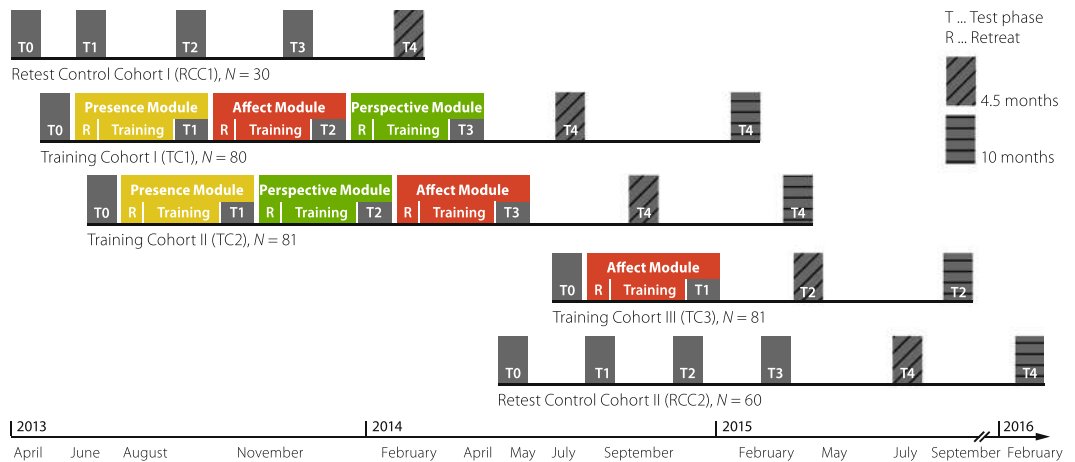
T0 T1 T2 T3 T4

Retest Control Cohort I (RCC1), $N = 30$

T ... Test phase
R ... Retreat

4.5 months

10 months

T0 Presence Module R Training T1 Affect Module R Training T2 Perspective Module R Training T3 T4 T4

Training Cohort I (TC1), $N = 80$

T0 Presence Module R Training T1 Perspective Module R Training T2 Affect Module R Training T3 T4 T4

Training Cohort II (TC2), $N = 81$

T0 Affect Module R Training T1 T2 T2

Training Cohort III (TC3), $N = 81$

T0 T1 T2 T3 T4 T4

Retest Control Cohort II (RCC2), $N = 60$

2013 2014 2015 2016

April June August November February April May July September February May July September February